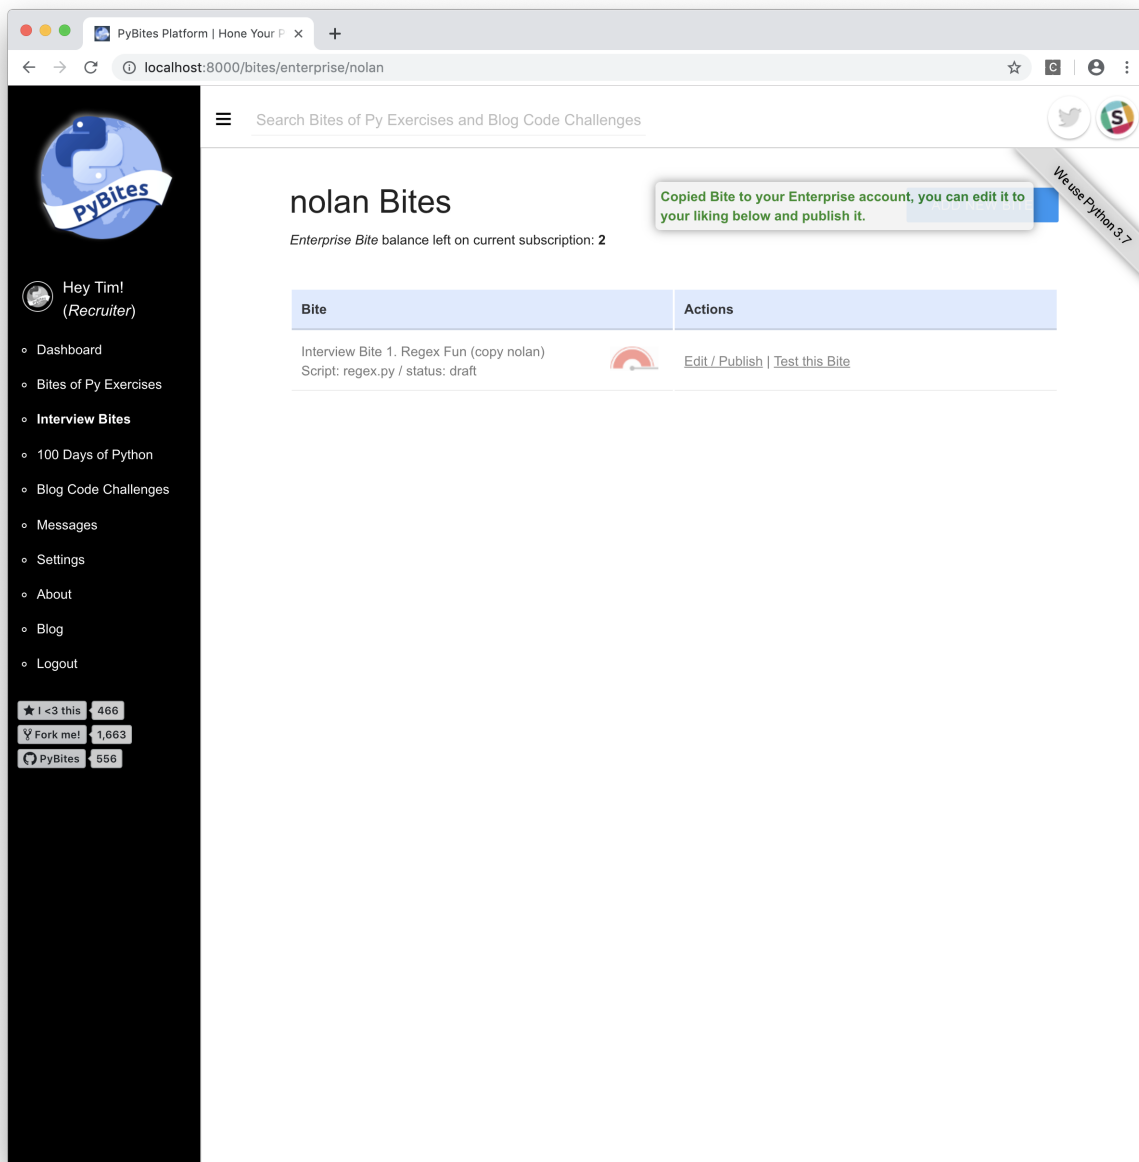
PyBites Platform | Hone Your P

localhost:8000/bites/enterprise/nolan

PyBites

Hey Tim!
(Recruiter)

Dashboard
Bites of Py Exercises
Interview Bites
100 Days of Python
Blog Code Challenges
Messages
Settings
About
Blog
Logout

I <3 this 466
Fork me! 1,663
PyBites 556

Search Bites of Py Exercises and Blog Code Challenges

We use Python 3.7

nolan Bites

Copied Bite to your Enterprise account, you can edit it to your liking below and publish it.

*Enterprise Bite* balance left on current subscription: **2**

| Bite | Actions |
|---|---|
| Interview Bite 1. Regex Fun (copy nolan) Script: regex.py / status: draft | Edit / Publish \| Test this Bite |